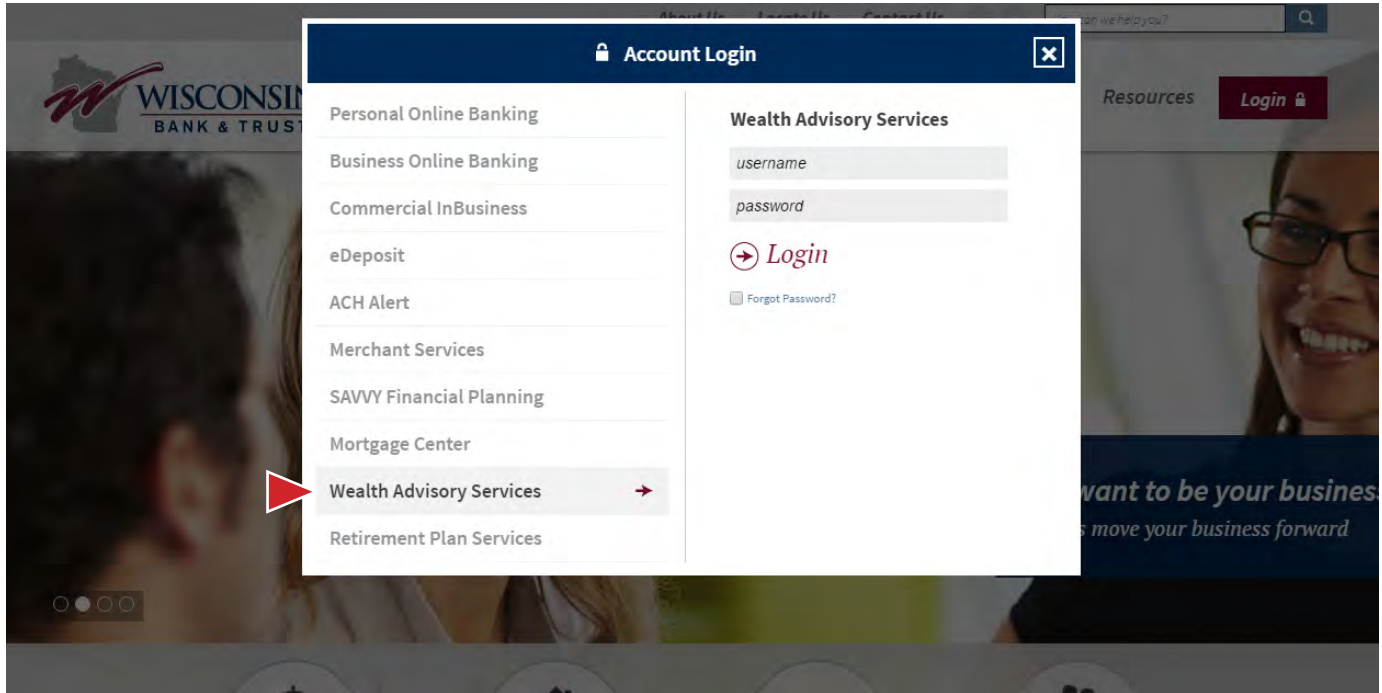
About Us Locate Us Contact Us

How can we help you?

WISCONSIN
BANK & TRUST

Resources

Login

Account Login

Personal Online Banking

Business Online Banking

Commercial InBusiness

eDeposit

ACH Alert

Merchant Services

SAVVY Financial Planning

Mortgage Center

Wealth Advisory Services

Retirement Plan Services

Wealth Advisory Services

username

password

Login

Forgot Password?

want to be your business

s move your business forward